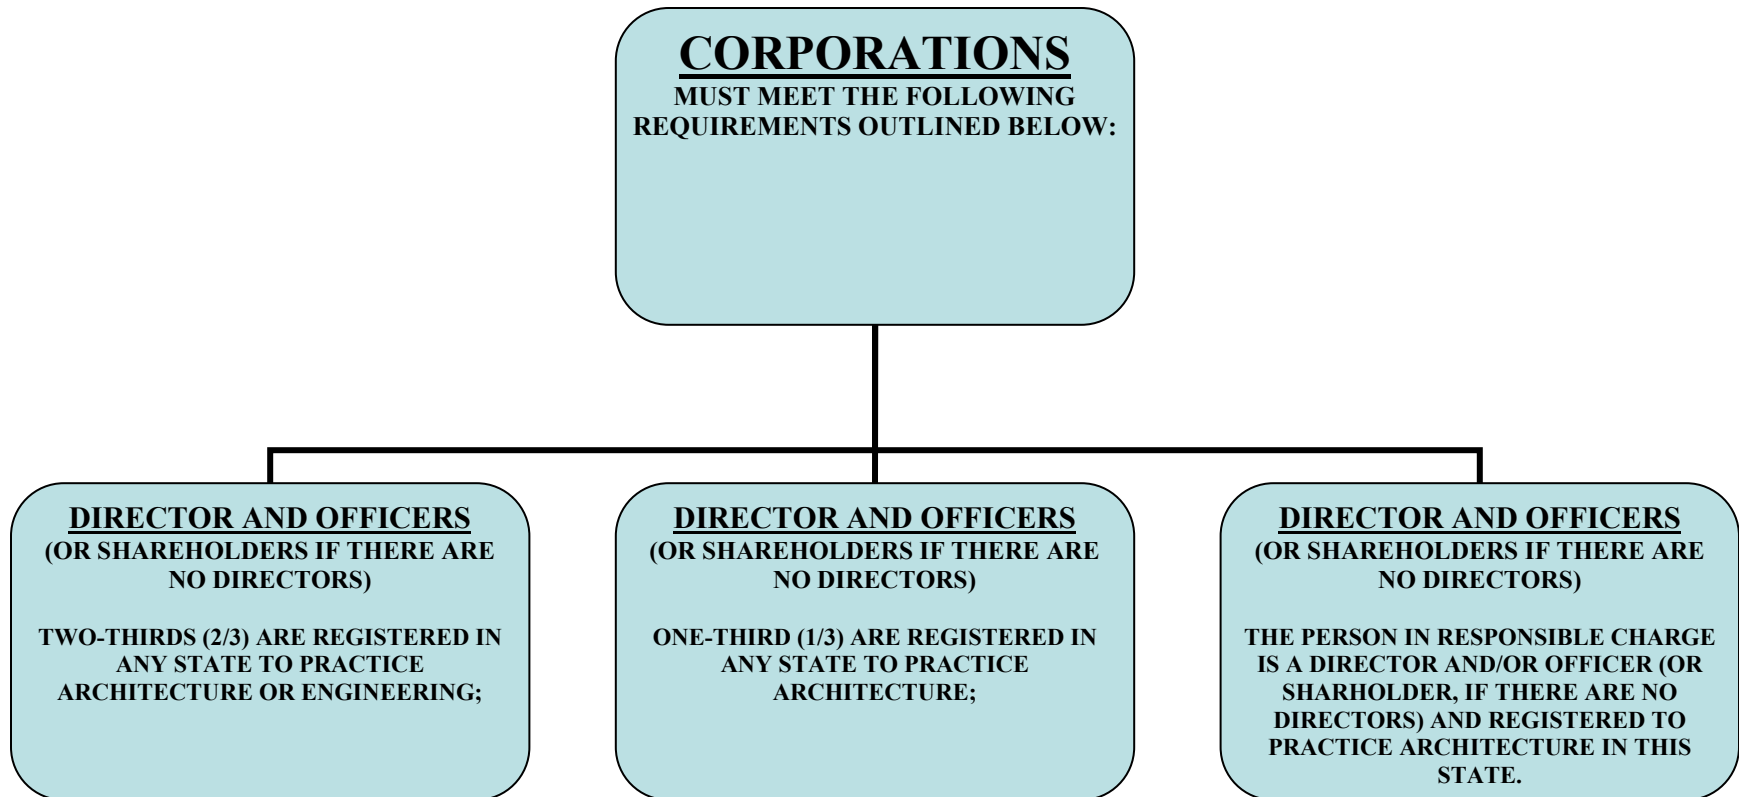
CORPORATIONS
MUST MEET THE FOLLOWING REQUIREMENTS OUTLINED BELOW:

DIRECTOR AND OFFICERS
(OR SHAREHOLDERS IF THERE ARE NO DIRECTORS)

TWO-THIRDS (2/3) ARE REGISTERED IN ANY STATE TO PRACTICE ARCHITECTURE OR ENGINEERING;

DIRECTOR AND OFFICERS
(OR SHAREHOLDERS IF THERE ARE NO DIRECTORS)

ONE-THIRD (1/3) ARE REGISTERED IN ANY STATE TO PRACTICE ARCHITECTURE;

DIRECTOR AND OFFICERS
(OR SHAREHOLDERS IF THERE ARE NO DIRECTORS)

THE PERSON IN RESPONSIBLE CHARGE IS A DIRECTOR AND/OR OFFICER (OR SHARHOLDER, IF THERE ARE NO DIRECTORS) AND REGISTERED TO PRACTICE ARCHITECTURE IN THIS STATE.